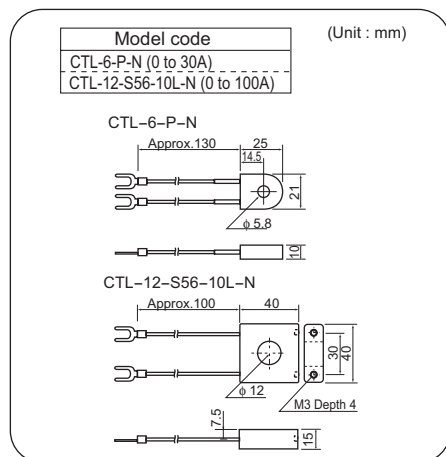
| Model code |
|---|
| CTL-6-P-N (0 to 30A) |
| CTL-12-S56-10L-N (0 to 100A) |

(Unit : mm)

CTL−6−P−N

Approx.130

25

14.5

21

$\phi$ 5.8

10

CTL−12−S56−10L−N

Approx.100

40

30

40

$\phi$ 12

M3 Depth 4

7.5

15